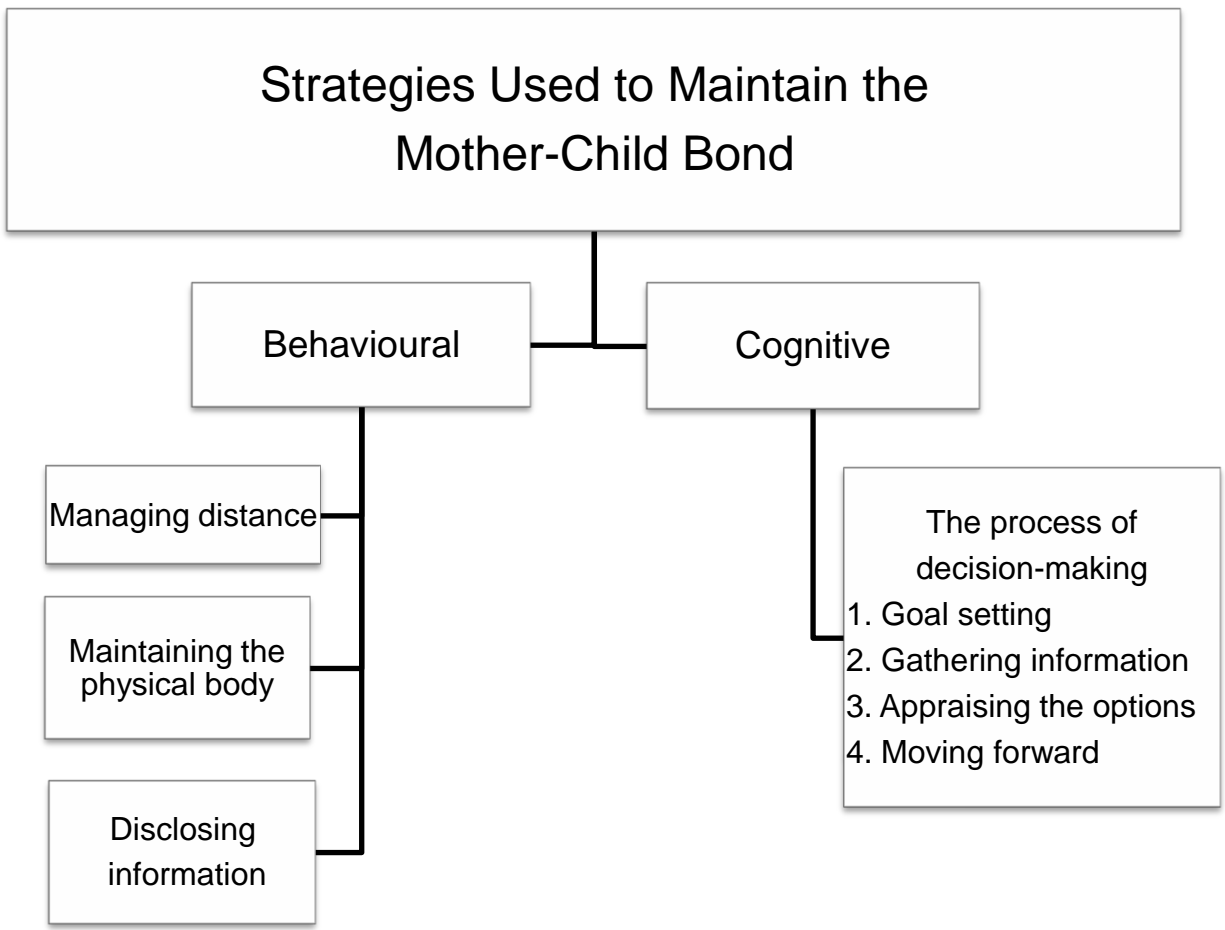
Strategies Used to Maintain the Mother-Child Bond

Behavioural

Cognitive

Managing distance

Maintaining the physical body

Disclosing information

The process of decision-making
1. Goal setting
2. Gathering information
3. Appraising the options
4. Moving forward